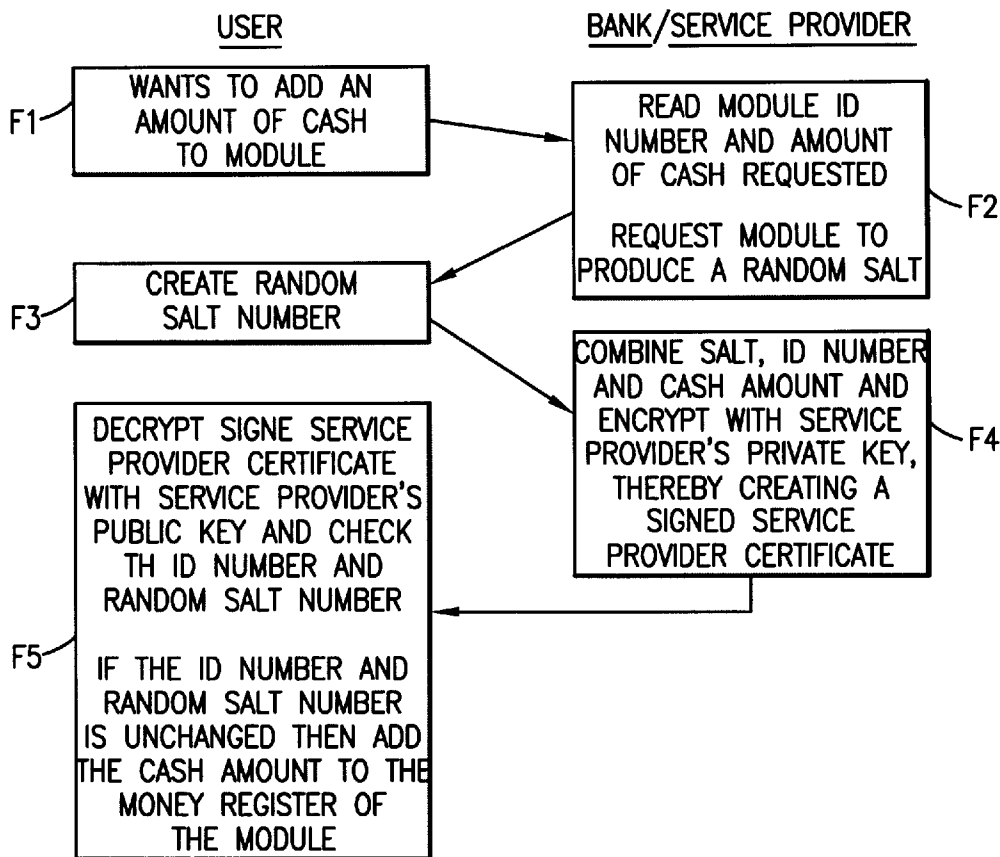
USER

BANK/SERVICE PROVIDER

F1

WANTS TO ADD AN AMOUNT OF CASH TO MODULE

READ MODULE ID NUMBER AND AMOUNT OF CASH REQUESTED

REQUEST MODULE TO PRODUCE A RANDOM SALT

F2

F3

CREATE RANDOM SALT NUMBER

COMBINE SALT, ID NUMBER AND CASH AMOUNT AND ENCRYPT WITH SERVICE PROVIDER'S PRIVATE KEY, THEREBY CREATING A SIGNED SERVICE PROVIDER CERTIFICATE

F4

DECRYPT SIGNE SERVICE PROVIDER CERTIFICATE WITH SERVICE PROVIDER'S PUBLIC KEY AND CHECK TH ID NUMBER AND RANDOM SALT NUMBER

IF THE ID NUMBER AND RANDOM SALT NUMBER IS UNCHANGED THEN ADD THE CASH AMOUNT TO THE MONEY REGISTER OF THE MODULE

F5